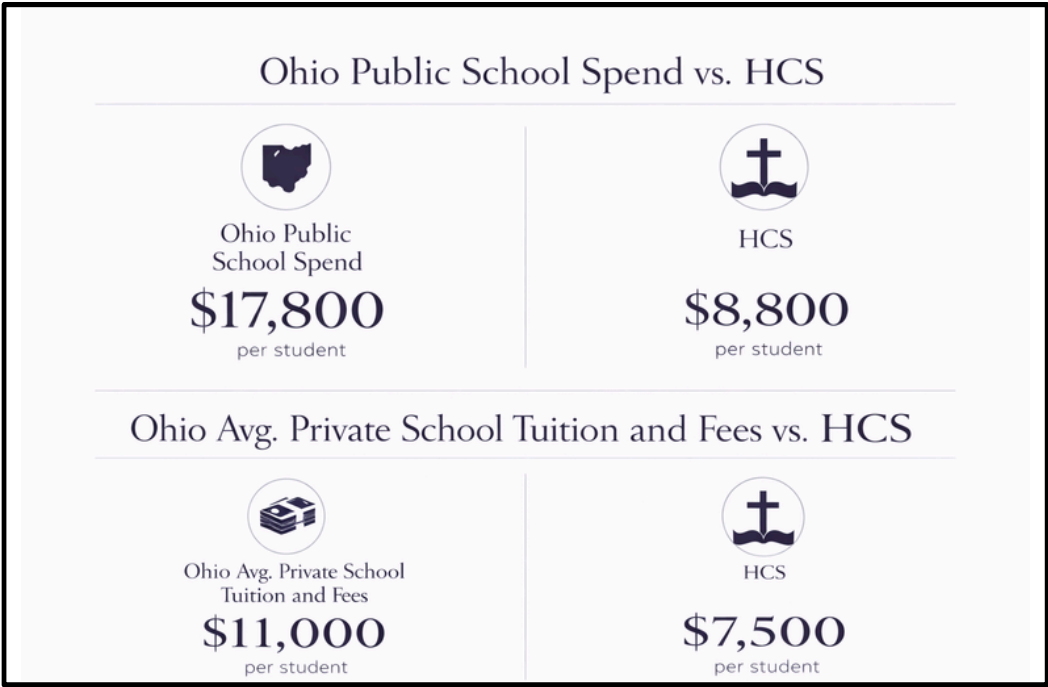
Ohio Public School Spend vs. HCS

Ohio Public School Spend
$17,800
per student

HCS
$8,800
per student

Ohio Avg. Private School Tuition and Fees vs. HCS

Ohio Avg. Private School Tuition and Fees
$11,000
per student

HCS
$7,500
per student